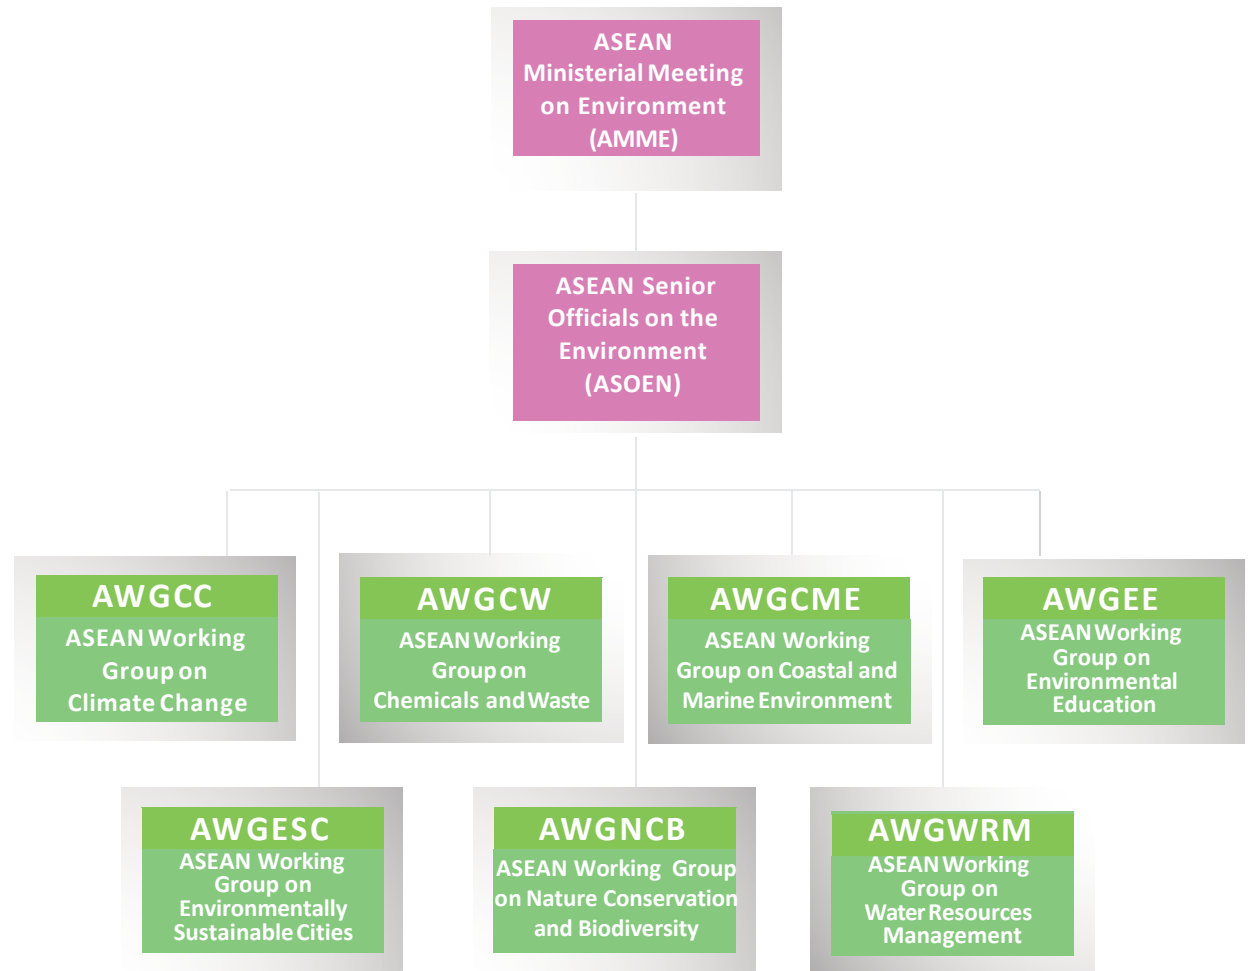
ASEAN Ministerial Meeting on Environment (AMME)

ASEAN Senior Officials on the Environment (ASOEN)

AWGCC
ASEAN Working Group on Climate Change

AWGCW
ASEAN Working Group on Chemicals and Waste

AWGCME
ASEAN Working Group on Coastal and Marine Environment

AWGEE
ASEAN Working Group on Environmental Education

AWGESC
ASEAN Working Group on Environmentally Sustainable Cities

AWGNCB
ASEAN Working Group on Nature Conservation and Biodiversity

AWGWRM
ASEAN Working Group on Water Resources Management